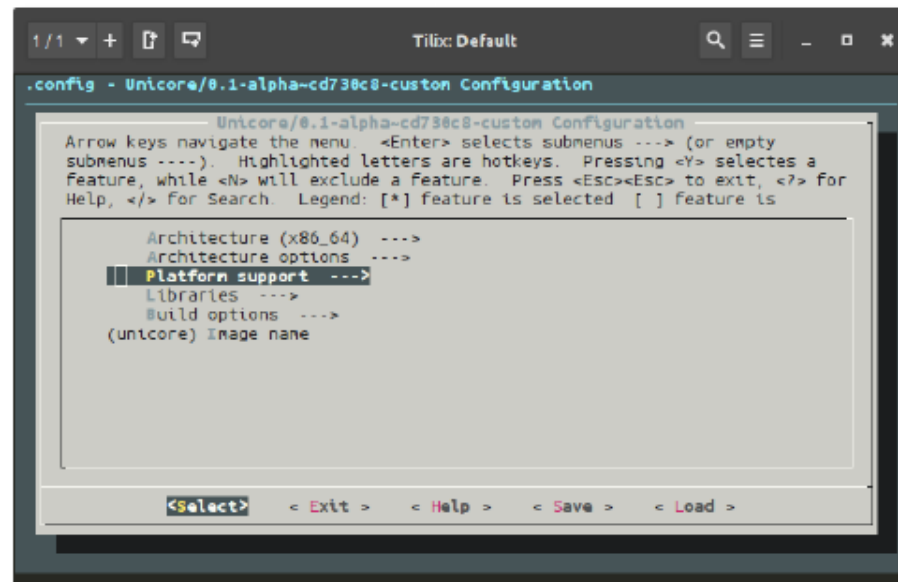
1/1 + Tilix: Default

.config - Unicore/0.1-alpha-cd730c8-custom Configuration

Unicore/0.1-alpha-cd730c8-custom Configuration

Arrow keys navigate the menu. <Enter> selects submenus ---> (or empty submenus ----). Highlighted letters are hotkeys. Pressing <Y> selectes a feature, while <N> will exclude a feature. Press <Esc><Esc> to exit, <?> for Help, </> for Search. Legend: [*] feature is selected [ ] feature is

Architecture (x86_64) --->
Architecture options --->
Platform support --->
Libraries --->
Build options --->
(unicore) Image name

<Select> < Exit > < Help > < Save > < Load >